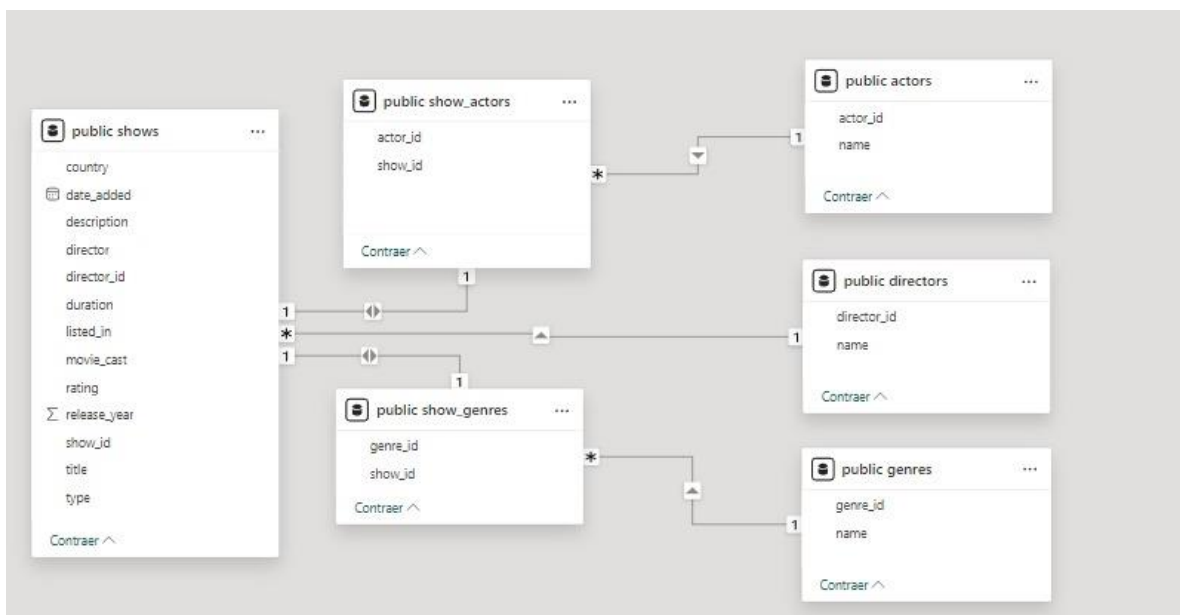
public shows ...
country
date_added
description
director
director_id
duration
listed_in
movie_cast
rating
release_year
show_id
title
type
Contraer

public show_actors ...
actor_id
show_id
Contraer

public actors ...
actor_id
name
Contraer

public directors ...
director_id
name
Contraer

public show_genres ...
genre_id
show_id
Contraer

public genres ...
genre_id
name
Contraer

1
*
1
1
1
*
1
1
*
1